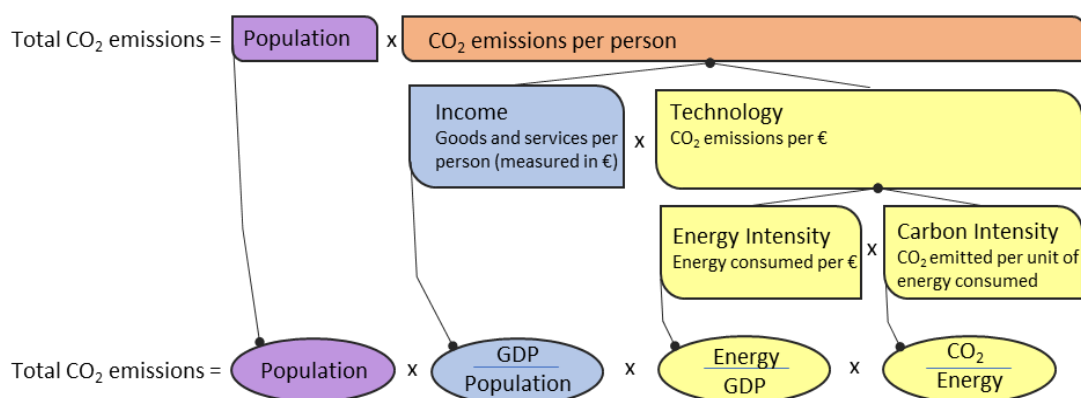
Total $CO_2$ emissions = Population x $CO_2$ emissions per person

Income
Goods and services per person (measured in €)

x

Technology
$CO_2$ emissions per €

Energy Intensity
Energy consumed per €

x

Carbon Intensity
$CO_2$ emitted per unit of energy consumed

Total $CO_2$ emissions = Population x $\frac{GDP}{Population}$ x $\frac{Energy}{GDP}$ x $\frac{CO_2}{Energy}$